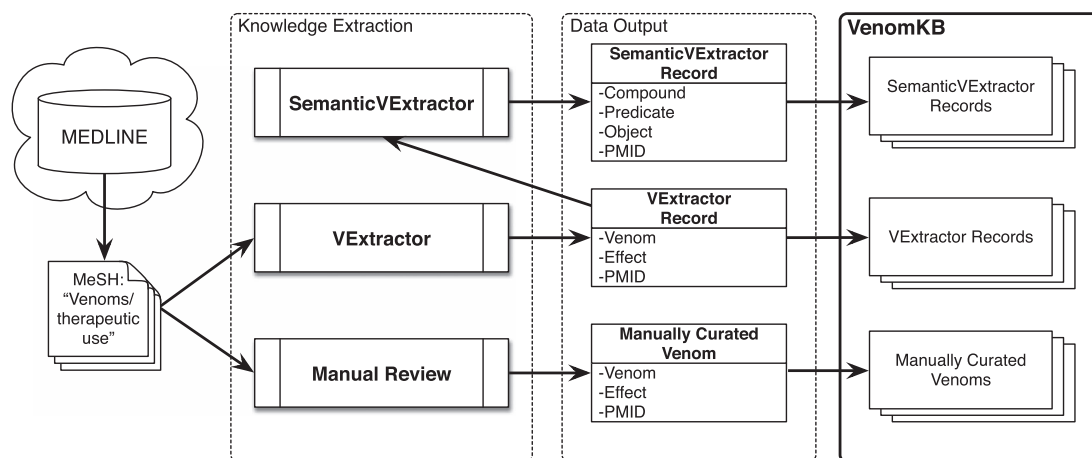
MEDLINE

MeSH: "Venoms/ therapeutic use"

Knowledge Extraction

SemanticVExtractor

VExtractor

Manual Review

Data Output

SemanticVExtractor Record
-Compound
-Predicate
-Object
-PMID

VExtractor Record
-Venom
-Effect
-PMID

Manually Curated Venom
-Venom
-Effect
-PMID

VenomKB

SemanticVExtractor Records

VExtractor Records

Manually Curated Venoms